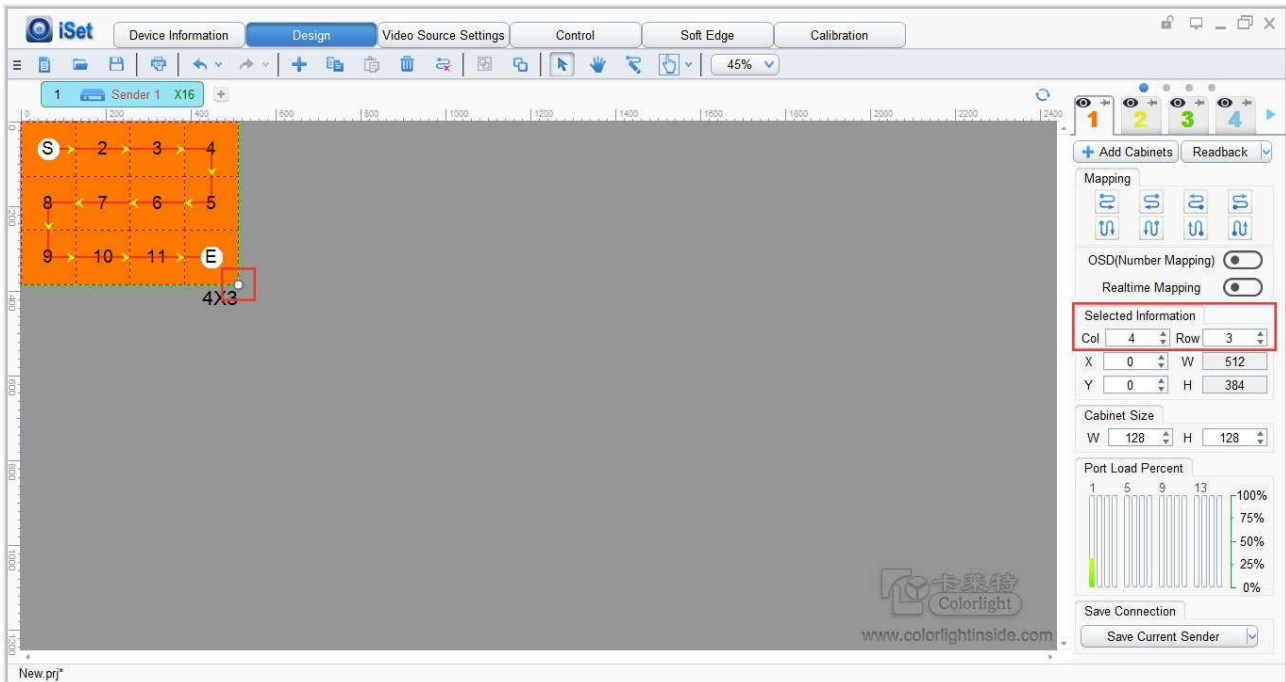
iSet

Device Information | Design | Video Source Settings | Control | Soft Edge | Calibration

45%

1 Sender 1 X16 +

0 200 400 600 800 1000 1200 1400 1600 1800 2000 2200 2400

S 2 3 4
8 7 6 5
9 10 11 E

4X3

1 2 3 4

+ Add Cabinets  Readback

Mapping

OSD(Number Mapping)

Realtime Mapping

Selected Information

Col 4 Row 3

X 0 W 512

Y 0 H 384

Cabinet Size

W 128 H 128

Port Load Percent

1 5 9 13

100%
75%
50%
25%
0%

Save Connection

Save Current Sender

卡莱特 Colorlight

www.colorlightinside.com

New.prj*